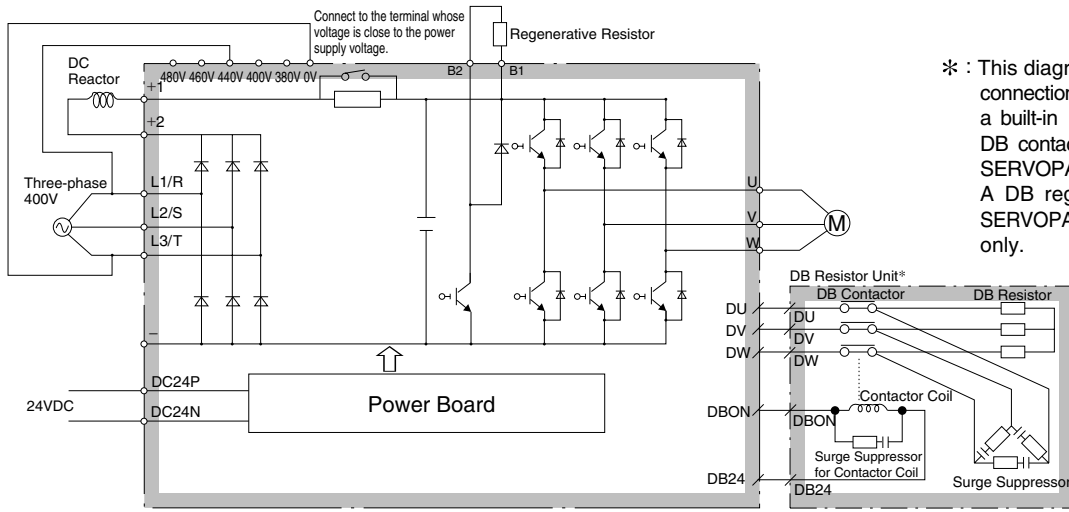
Connect to the terminal whose voltage is close to the power supply voltage.

Regenerative Resistor

DC Reactor

480V 460V 440V 400V 380V 0V

B2

B1

+1

+2

Three-phase 400V

L1/R

L2/S

L3/T

U

V

W

M

–

DC24P

24VDC

DC24N

Power Board

DU

DV

DW

DBON

DB24

DB Resistor Unit*

DB Contactor

DB Resistor

DU

DV

DW

Contactor Coil

DBON

Surge Suppressor for Contactor Coil

DB24

Surge Suppressor

*: This diagram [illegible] connection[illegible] a built-in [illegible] DB contac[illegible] SERVOPA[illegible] A DB reg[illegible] SERVOPA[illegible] only.